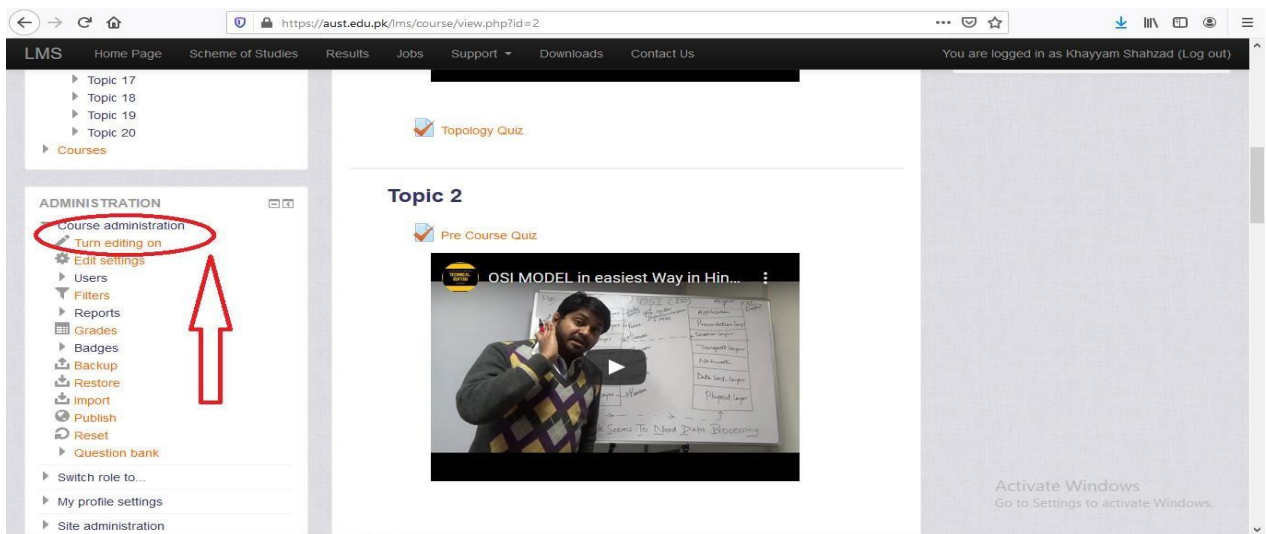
https://aust.edu.pk/lms/course/view.php?id=2

LMS Home Page Scheme of Studies Results Jobs Support Downloads Contact Us

You are logged in as Khayyam Shahzad (Log out)

Topic 17
Topic 18
Topic 19
Topic 20
Courses

ADMINISTRATION
Course administration
Turn editing on
Edit settings
Users
Filters
Reports
Grades
Badges
Backup
Restore
Import
Publish
Reset
Question bank
Switch role to...
My profile settings
Site administration

Topology Quiz

Topic 2

Pre Course Quiz

OSI MODEL in easiest Way in Hin...

OSI (ISO)
Application
Presentation Layer
Session Layer
Transport Layer
Network
Data Link Layer
Physical Layer
Seems To Need Data Processing

Activate Windows
Go to Settings to activate Windows.